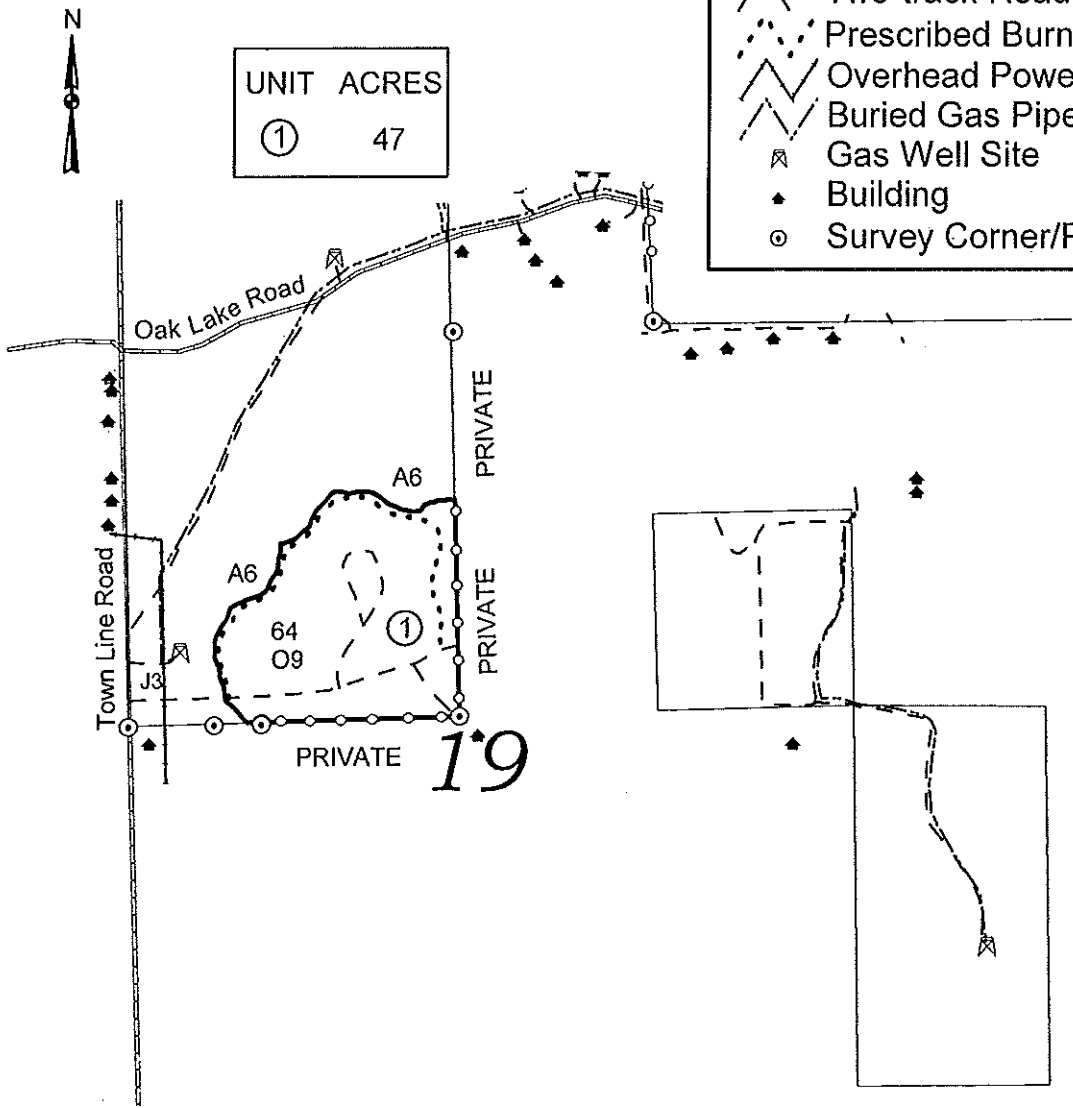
N

| UNIT | ACRES |
|---|---|
| ① | 47 |

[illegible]
Prescribed Burn
Overhead Powe
Buried Gas Pipe
Gas Well Site
Building
Survey Corner/F

Oak Lake Road

PRIVATE

A6

A6

PRIVATE

Town Line Road

64
O9

①

J3

PRIVATE

19